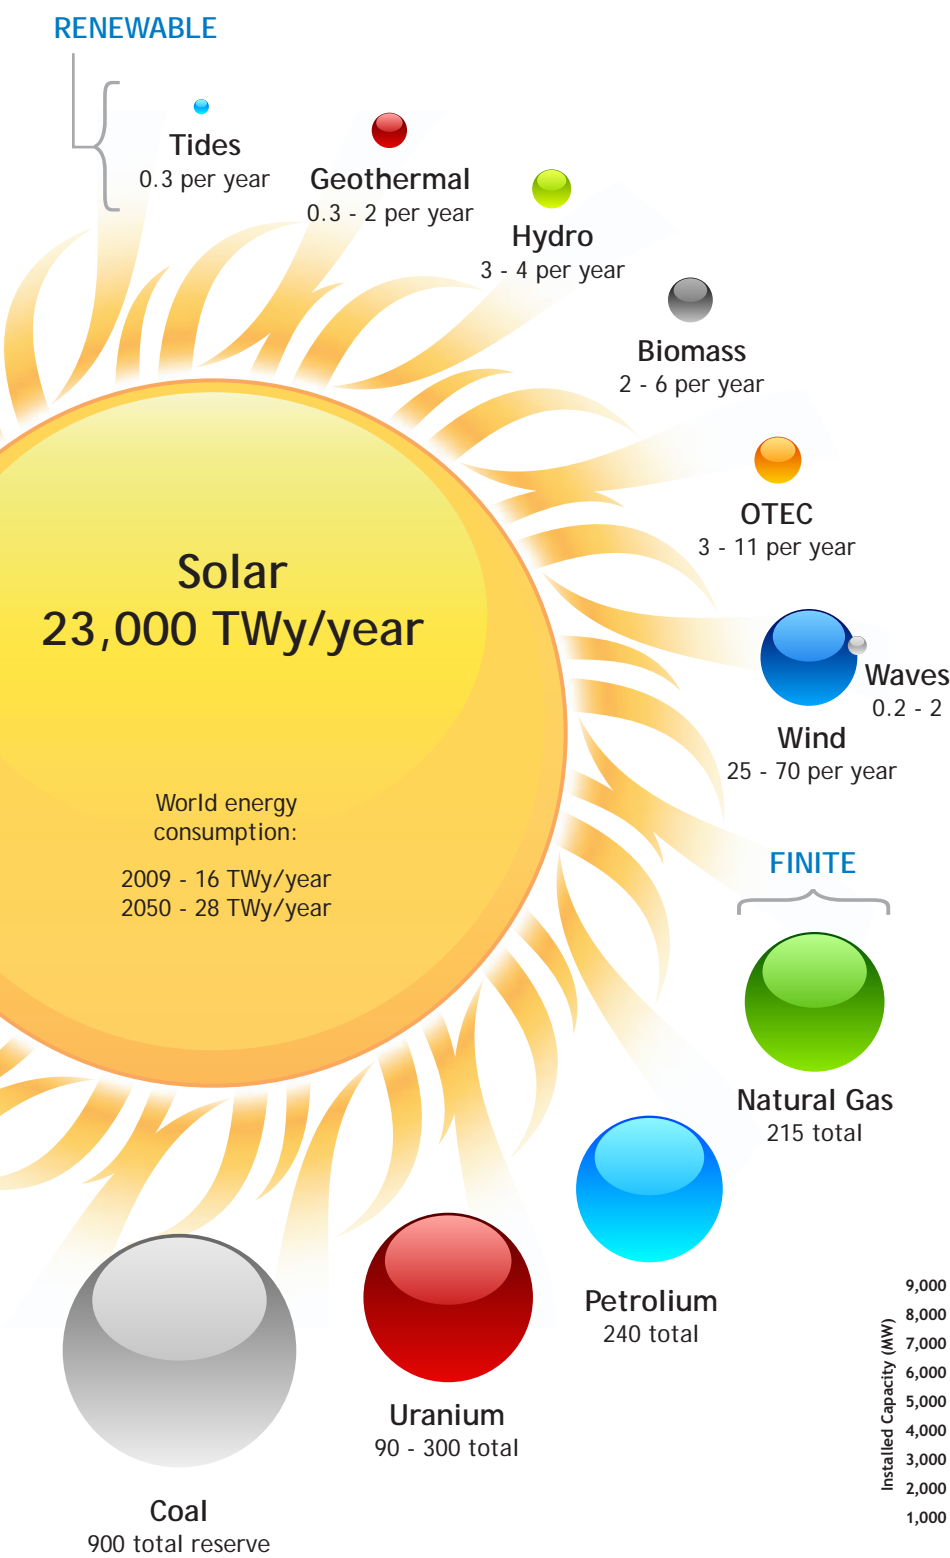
RENEWABLE

Tides
0.3 per year

Geothermal
0.3 - 2 per year

Hydro
3 - 4 per year

Biomass
2 - 6 per year

OTEC
3 - 11 per year

Waves
0.2 - 2

Wind
25 - 70 per year

Solar
23,000 TWy/year

World energy consumption:

2009 - 16 TWy/year
2050 - 28 TWy/year

FINITE

Natural Gas
215 total

Petrolium
240 total

Uranium
90 - 300 total

Coal
900 total reserve

Installed Capacity (MW)
9,000
8,000
7,000
6,000
5,000
4,000
3,000
2,000
1,000